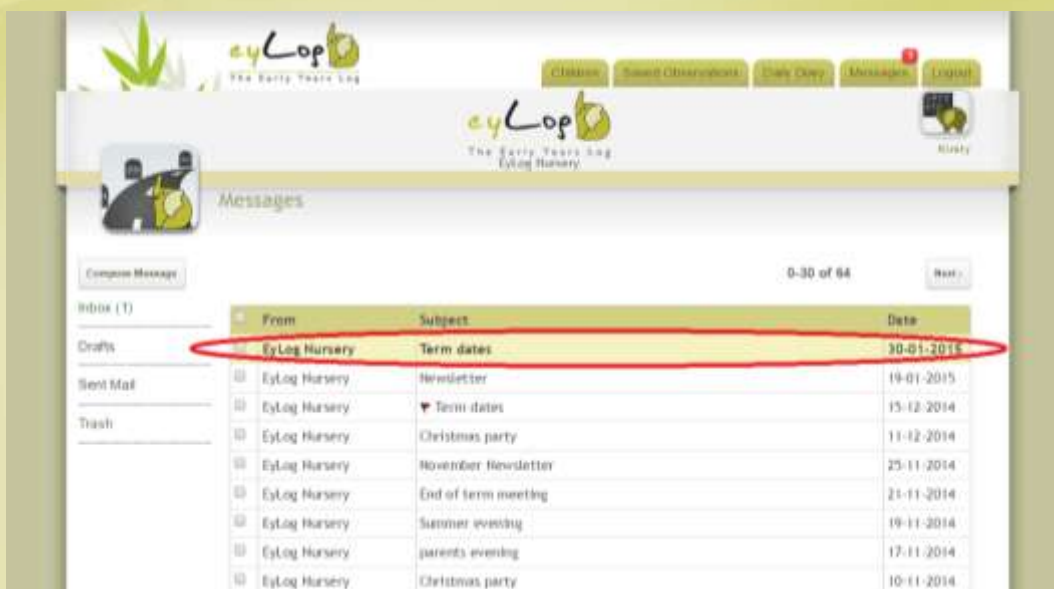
eyLog
The Early Years Log

Children | Shared Observations | Daily Diary | Messages 1 | Logout

eyLog
The Early Years Log
EyLog Nursery

Kristy

Messages

Compose Message

Inbox (1)
Drafts
Sent Mail
Trash

0-30 of 64

Next

| | From | Subject | Date |
|---|---|---|---|
| | EyLog Nursery | Term dates | 30-01-2015 |
| | EyLog Nursery | Newsletter | 19-01-2015 |
| | EyLog Nursery | Term dates | 15-12-2014 |
| | EyLog Nursery | Christmas party | 11-12-2014 |
| | EyLog Nursery | November Newsletter | 25-11-2014 |
| | EyLog Nursery | End of term meeting | 21-11-2014 |
| | EyLog Nursery | Summer evening | 19-11-2014 |
| | EyLog Nursery | parents evening | 17-11-2014 |
| | EyLog Nursery | Christmas party | 10-11-2014 |